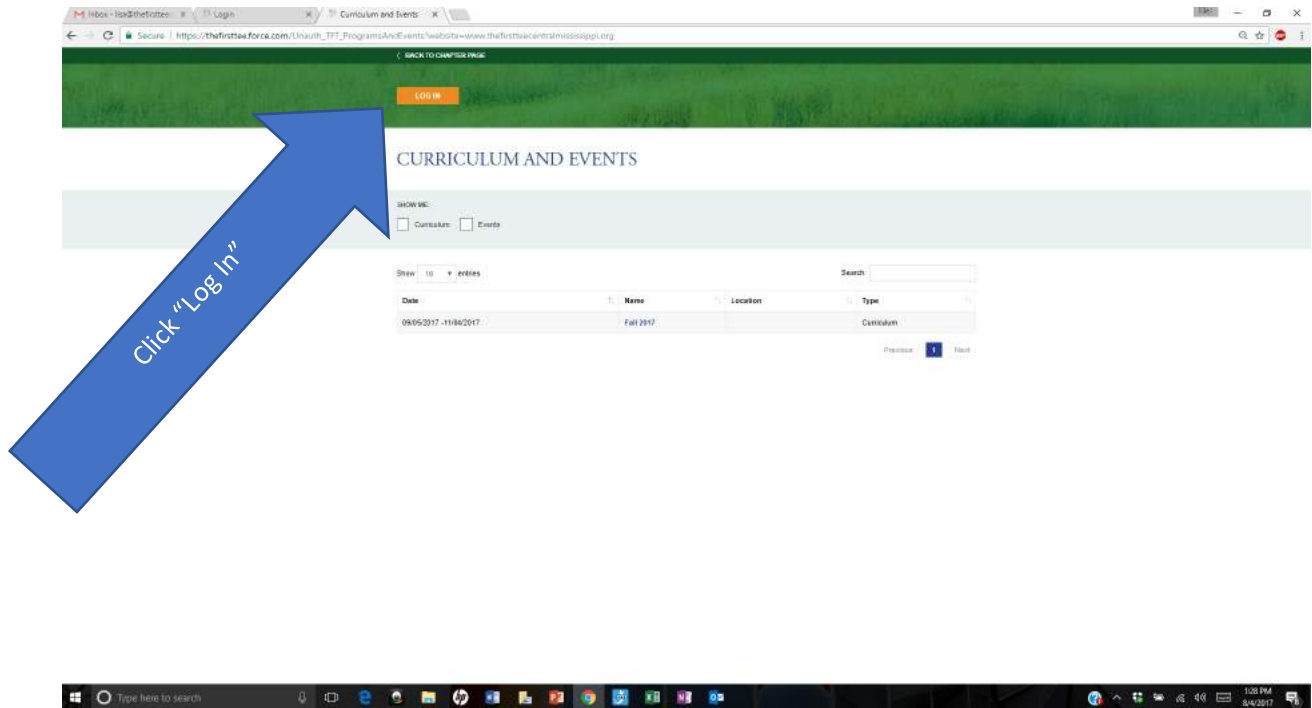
Inbox - lisa@thefirsttee ×
Login ×
Curriculum and Events ×

Secure | https://thefirsttee.force.com/Unauth_TFT_ProgramsAndEvents?website=www.thefirstteecentralmississippi.org

< BACK TO CHAPTER PAGE

LOG IN

CURRICULUM AND EVENTS

SHOW ME:
Curriculum Events

Show 10 entries

Search:

| Date | Name | Location | Type |
|---|---|---|---|
| 09/05/2017 - 11/04/2017 | Fall 2017 | | Curriculum |

Previous 1 Next

Click "Log In"

Type here to search

1:28 PM
8/4/2017